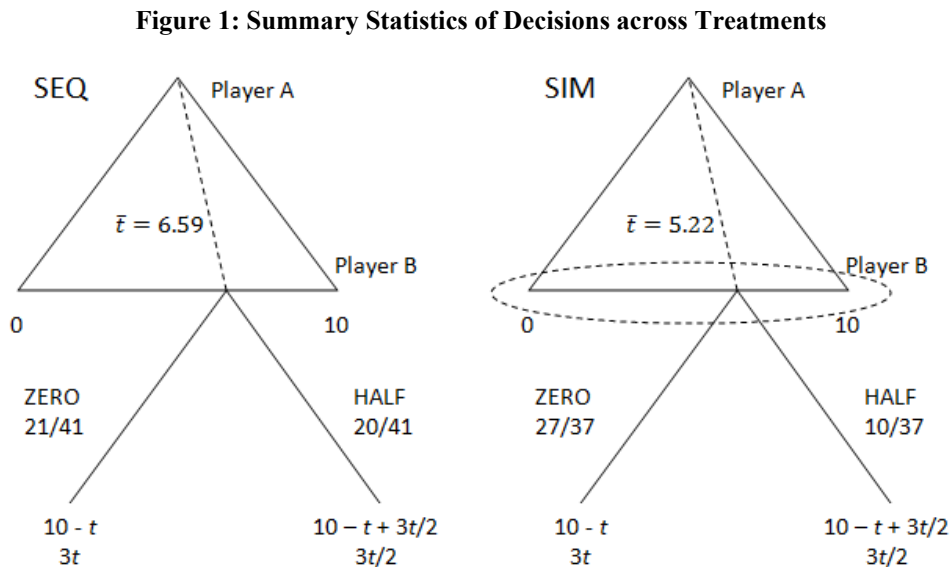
**Figure 1: Summary Statistics of Decisions across Treatments**

SEQ

Player A

$\bar{t} = 6.59$

Player B

0

10

ZERO
21/41

HALF
20/41

10 - $t$
3$t$

$10 - t + 3t/2$
$3t/2$

SIM

Player A

$\bar{t} = 5.22$

Player B

0

10

ZERO
27/37

HALF
10/37

10 - $t$
3$t$

$10 - t + 3t/2$
$3t/2$